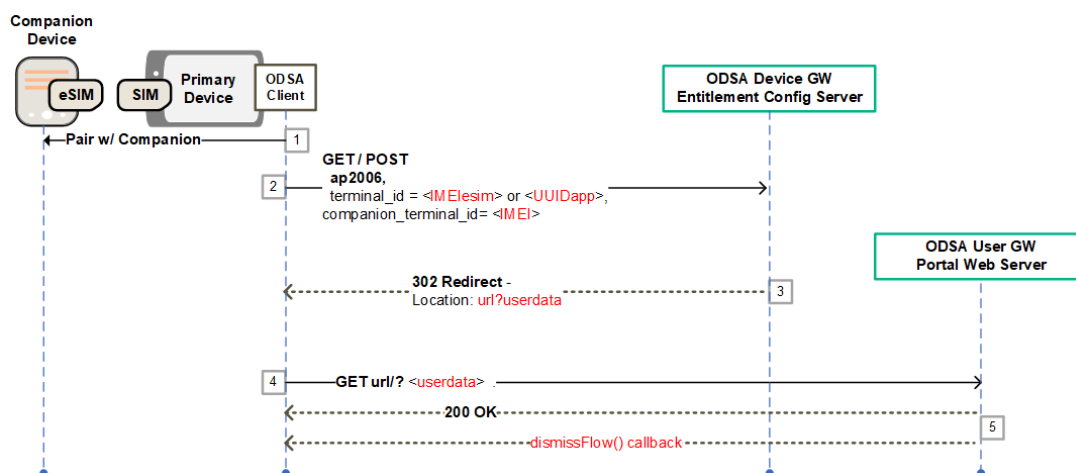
Companion Device

eSIM

SIM

Primary Device

ODSA Client

ODSA Device GW
Entitlement Config Server

Pair w/ Companion

1

GET / POST
ap2006,
terminal_id = <IMEIesim> or <UUIDapp>,
companion_terminal_id= <IMEI>

2

ODSA User GW
Portal Web Server

302 Redirect -
Location: url?userdata

3

4

GET url/? <userdata> .

200 OK

5

dismissFlow() callback